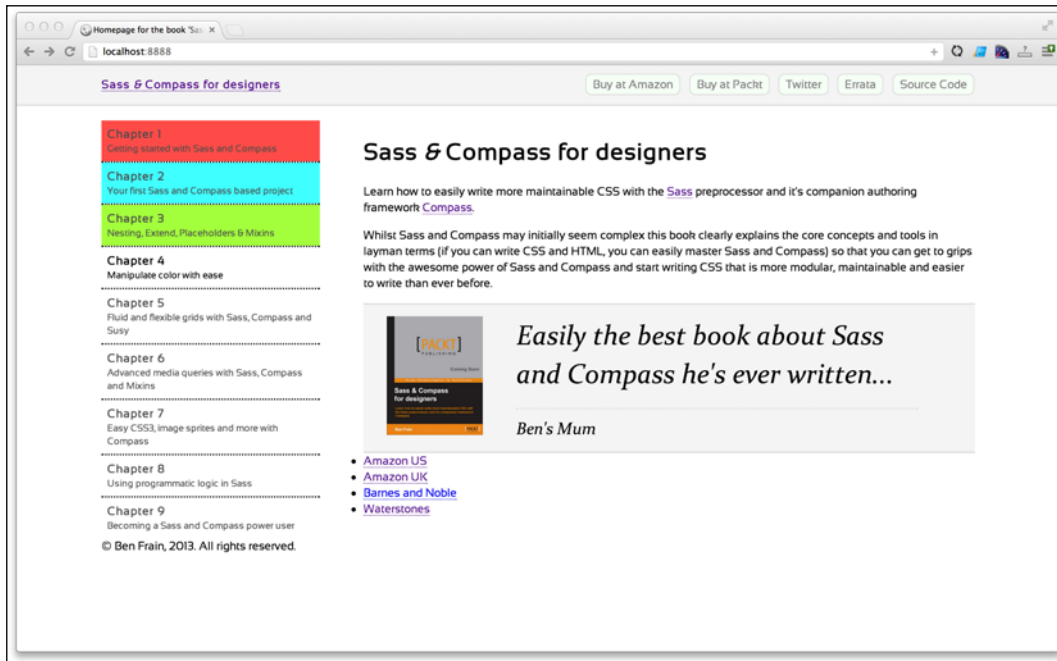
Homepage for the book 'Sas ×

localhost:8888

Sass & Compass for designers

Buy at Amazon | Buy at Packt | Twitter | Errata | Source Code

Chapter 1
Getting started with Sass and Compass

Chapter 2
Your first Sass and Compass based project

Chapter 3
Nesting, Extend, Placeholders & Mixins

Chapter 4
Manipulate color with ease

Chapter 5
Fluid and flexible grids with Sass, Compass and Susy

Chapter 6
Advanced media queries with Sass, Compass and Mixins

Chapter 7
Easy CSS3, image sprites and more with Compass

Chapter 8
Using programmatic logic in Sass

Chapter 9
Becoming a Sass and Compass power user

© Ben Frain, 2013. All rights reserved.

Sass & Compass for designers

Learn how to easily write more maintainable CSS with the Sass preprocessor and it's companion authoring framework Compass.

Whilst Sass and Compass may initially seem complex this book clearly explains the core concepts and tools in layman terms (if you can write CSS and HTML, you can easily master Sass and Compass) so that you can get to grips with the awesome power of Sass and Compass and start writing CSS that is more modular, maintainable and easier to write than ever before.

[PACKT] PUBLISHING
Coming Soon
Sass & Compass for designers
Ben Frain

Easily the best book about Sass and Compass he's ever written...

Ben's Mum

- Amazon US
- Amazon UK
- Barnes and Noble
- Waterstones